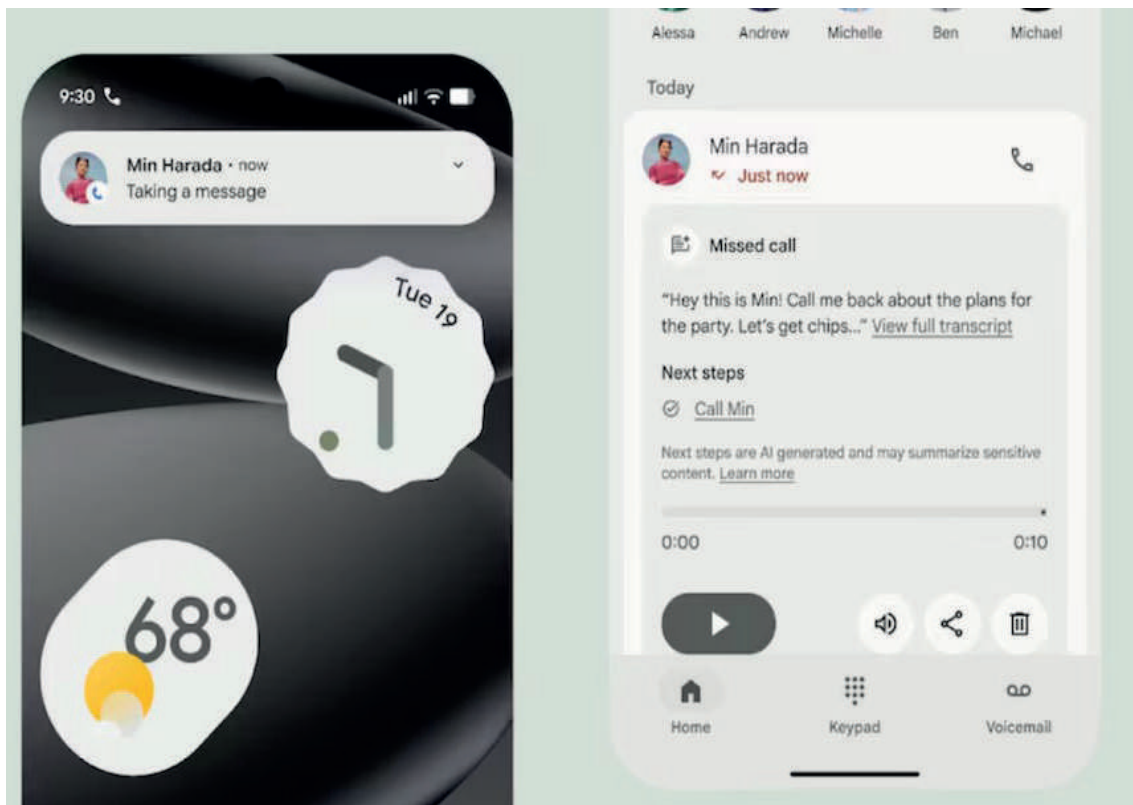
9:30

Min Harada • now
Taking a message

Tue 19

68°

Alessa Andrew Michelle Ben Michael

Today

Min Harada
Just now

Missed call

"Hey this is Min! Call me back about the plans for the party. Let's get chips..." View full transcript

Next steps

Call Min

Next steps are AI generated and may summarize sensitive content. Learn more

0:00 0:10

Home Keypad Voicemail